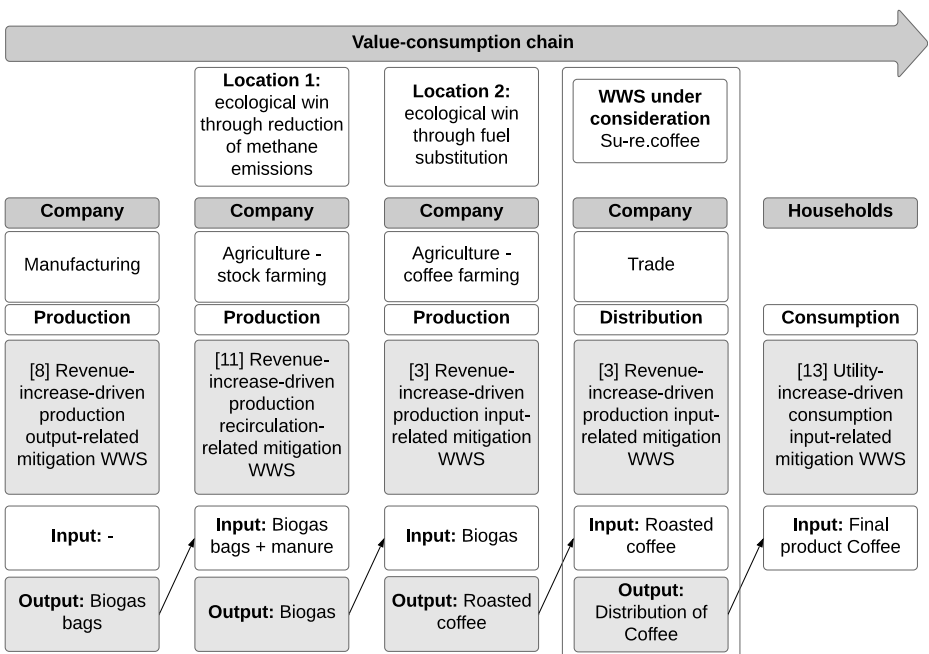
Value-consumption chain

**Location 1:** ecological win through reduction of methane emissions

**Location 2:** ecological win through fuel substitution

**WWS under consideration** Su-re.coffee

**Company**

Manufacturing

**Production**

[8] Revenue-increase-driven production output-related mitigation WWS

**Input:** -

**Output:** Biogas bags

**Company**

Agriculture - stock farming

**Production**

[11] Revenue-increase-driven production recirculation-related mitigation WWS

**Input:** Biogas bags + manure

**Output:** Biogas

**Company**

Agriculture - coffee farming

**Production**

[3] Revenue-increase-driven production input-related mitigation WWS

**Input:** Biogas

**Output:** Roasted coffee

**Company**

Trade

**Distribution**

[3] Revenue-increase-driven production input-related mitigation WWS

**Input:** Roasted coffee

**Output:** Distribution of Coffee

**Households**

**Consumption**

[13] Utility-increase-driven consumption input-related mitigation WWS

**Input:** Final product Coffee